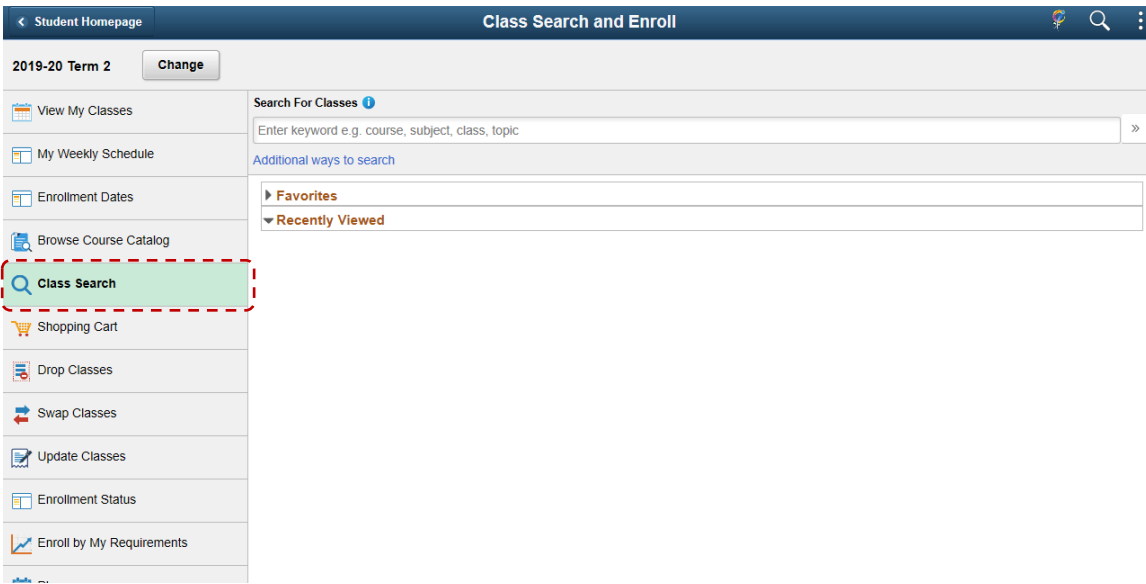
Student Homepage

Class Search and Enroll

2019-20 Term 2

Change

View My Classes

My Weekly Schedule

Enrollment Dates

Browse Course Catalog

Class Search

Shopping Cart

Drop Classes

Swap Classes

Update Classes

Enrollment Status

Enroll by My Requirements

Search For Classes

Enter keyword e.g. course, subject, class, topic

»

Additional ways to search

Favorites

Recently Viewed